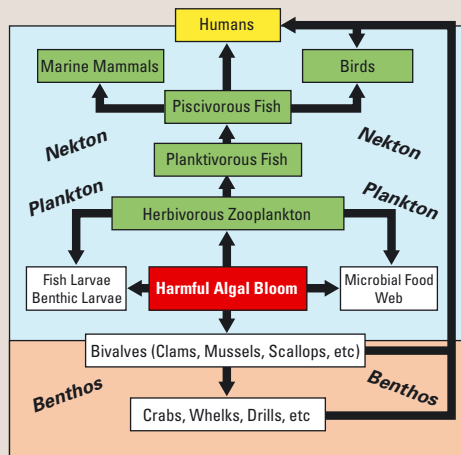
Humans

Marine Mammals

Birds

Piscivorous Fish

Nekton

Nekton

Planktivorous Fish

Plankton

Plankton

Herbivorous Zooplankton

Fish Larvae
Benthic Larvae

Harmful Algal Bloom

Microbial Food Web

Bivalves (Clams, Mussels, Scallops, etc)

Benthos

Benthos

Crabs, Whelks, Drills, etc